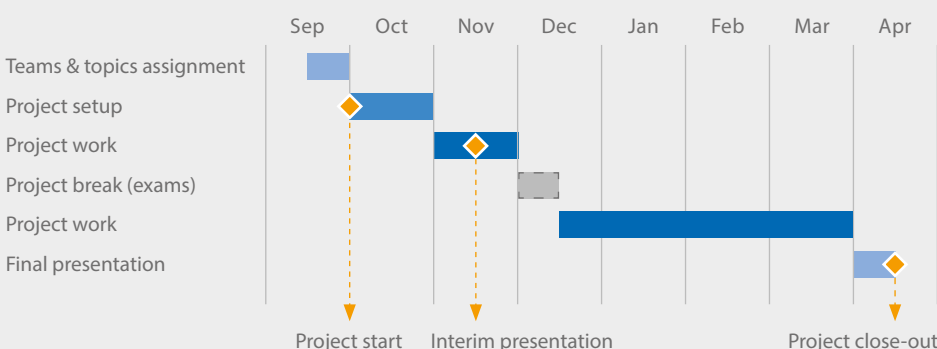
| | Sep | Oct | Nov | Dec | Jan | Feb | Mar | Apr |
|---|---|---|---|---|---|---|---|---|
| Teams & topics assignment | | | | | | | | |
| Project setup | | | | | | | | |
| Project work | | | | | | | | |
| Project break (exams) | | | | | | | | |
| Project work | | | | | | | | |
| Final presentation | | | | | | | | |

Project start

Interim presentation

Project close-out